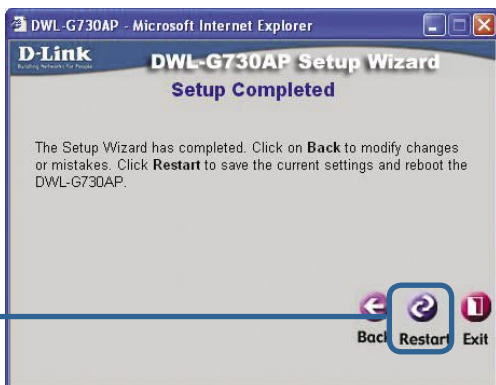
DWL-G730AP - Microsoft Internet Explorer

D-Link
Building Networks for People

DWL-G730AP Setup Wizard

Setup Completed

The Setup Wizard has completed. Click on **Back** to modify changes or mistakes. Click **Restart** to save the current settings and reboot the DWL-G730AP.

Back Restart Exit